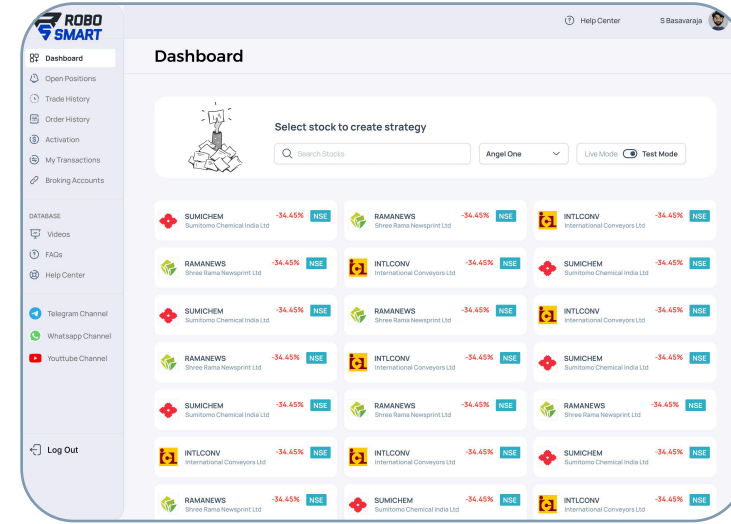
ROBO SMART

Dashboard
Open Positions
Trade History
Order History
Activation
My Transactions
Broking Accounts

DATABASE
Videos
FAQs
Help Center

Telegram Channel
Whatsapp Channel
Youttube Channel

Log Out

Help Center
S Basavaraja

Dashboard

Select stock to create strategy
Search Stocks
Angel One
Live Mode
Test Mode

SUMICHEM Sumitomo Chemical India Ltd -34.45% NSE
RAMANEWS Shree Rama Newsprint Ltd -34.45% NSE
INTLCONV International Conveyors Ltd -34.45% NSE

RAMANEWS Shree Rama Newsprint Ltd -34.45% NSE
INTLCONV International Conveyors Ltd -34.45% NSE
SUMICHEM Sumitomo Chemical India Ltd -34.45% NSE

SUMICHEM Sumitomo Chemical India Ltd -34.45% NSE
RAMANEWS Shree Rama Newsprint Ltd -34.45% NSE
INTLCONV International Conveyors Ltd -34.45% NSE

RAMANEWS Shree Rama Newsprint Ltd -34.45% NSE
INTLCONV International Conveyors Ltd -34.45% NSE
SUMICHEM Sumitomo Chemical India Ltd -34.45% NSE

SUMICHEM Sumitomo Chemical India Ltd -34.45% NSE
RAMANEWS Shree Rama Newsprint Ltd -34.45% NSE
RAMANEWS Shree Rama Newsprint Ltd -34.45% NSE

INTLCONV International Conveyors Ltd -34.45% NSE
INTLCONV International Conveyors Ltd -34.45% NSE
SUMICHEM Sumitomo Chemical India Ltd -34.45% NSE

RAMANEWS Shree Rama Newsprint Ltd -34.45% NSE
SUMICHEM Sumitomo Chemical India Ltd -34.45% NSE
INTLCONV International Conveyors Ltd -34.45% NSE